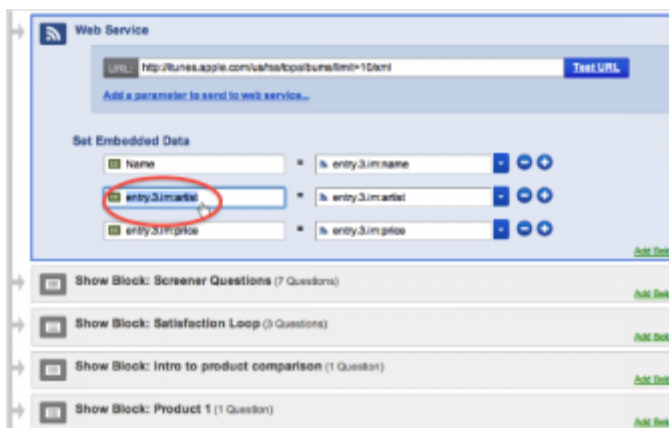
Web Service

URL: http://itunes.apple.com/us/rss/topalbums/limit=10/xml

Test URL

Add a parameter to send to web service...

Set Embedded Data

Name = entry.3.im:name

entry.3.im:artist = entry.3.im:artist

entry.3.im:price = entry.3.im:price

Add Below

Show Block: Screener Questions (7 Questions)

Add Below

Show Block: Satisfaction Loop (3 Questions)

Add Below

Show Block: Intro to product comparison (1 Question)

Add Below

Show Block: Product 1 (1 Question)

Add Below